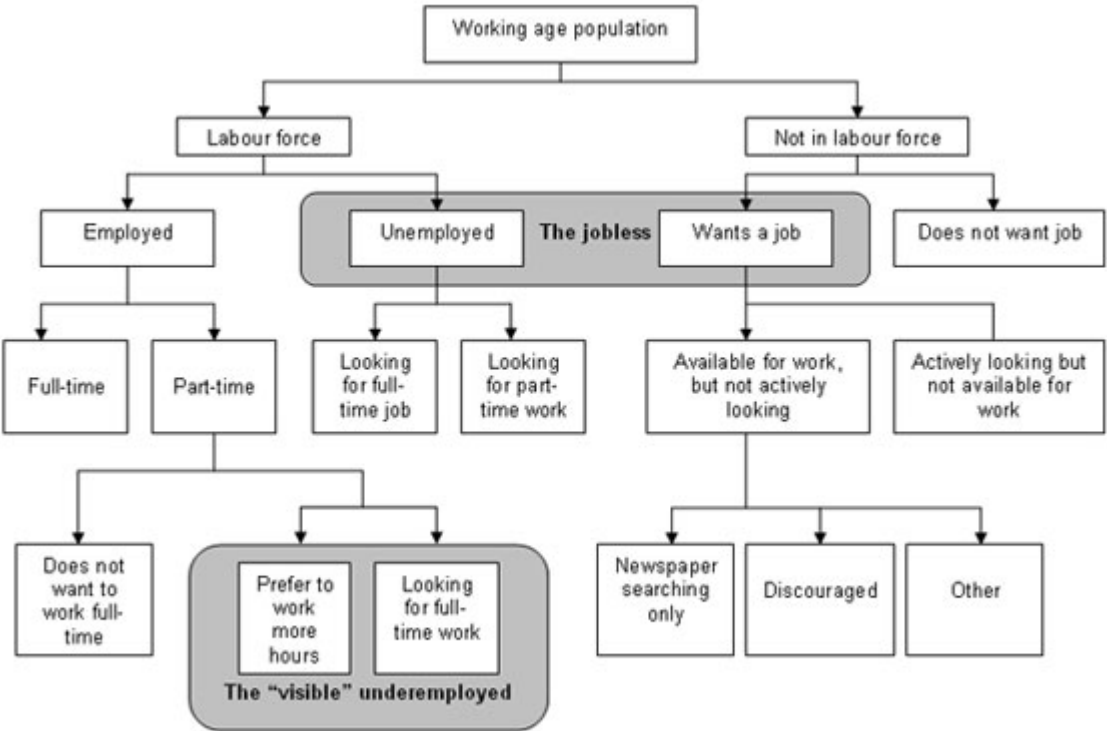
Working age population

Labour force

Not in labour force

Employed

Unemployed

The jobless

Wants a job

Does not want job

Full-time

Part-time

Looking for full-time job

Looking for part-time work

Available for work, but not actively looking

Actively looking but not available for work

Does not want to work full-time

Prefer to work more hours

Looking for full-time work

The "visible" underemployed

Newspaper searching only

Discouraged

Other